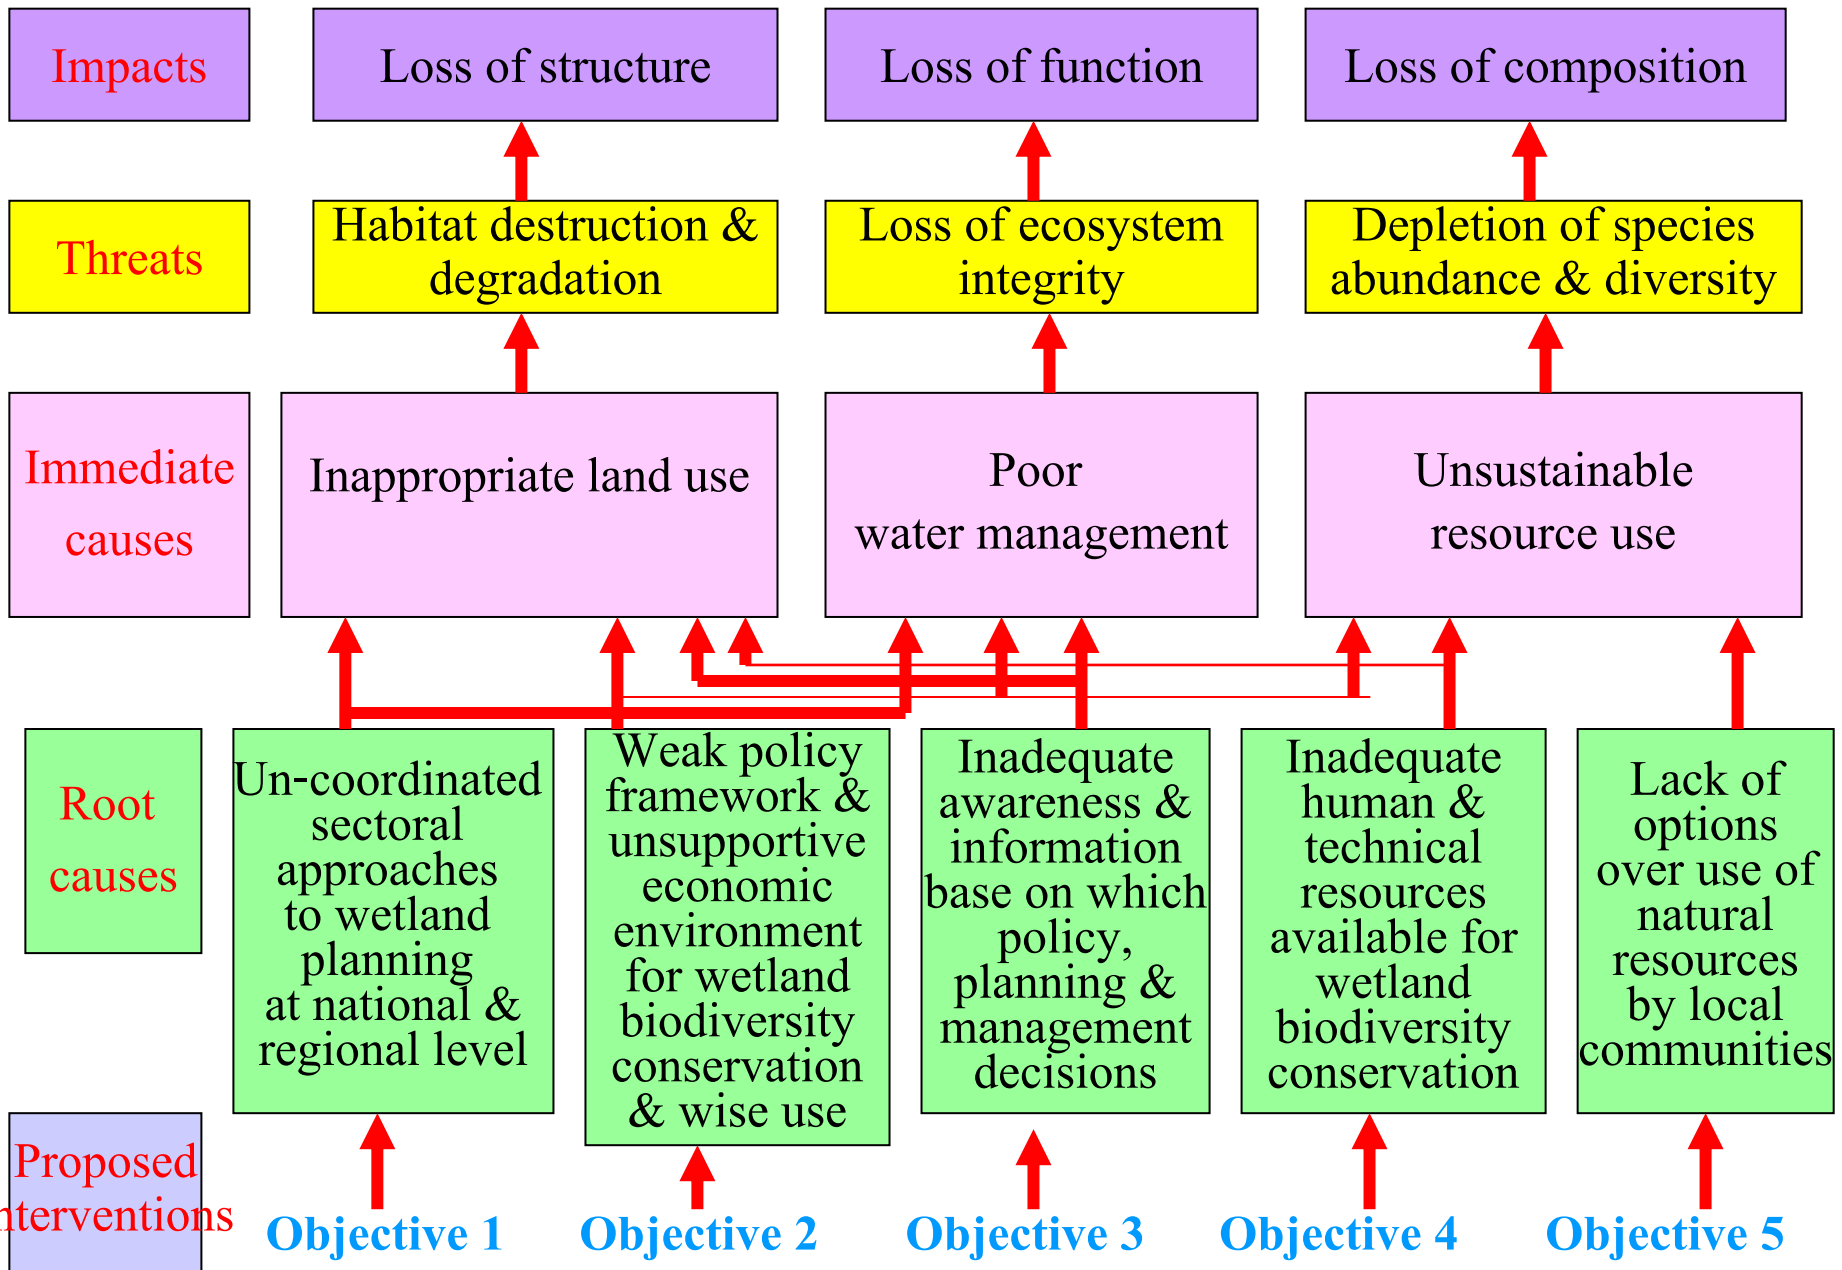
Impacts

Loss of structure

Loss of function

Loss of composition

Threats

Habitat destruction & degradation

Loss of ecosystem integrity

Depletion of species abundance & diversity

Immediate causes

Inappropriate land use

Poor water management

Unsustainable resource use

Root causes

Un-coordinated sectoral approaches to wetland planning at national & regional level

Weak policy framework & unsupportive economic environment for wetland biodiversity conservation & wise use

Inadequate awareness & information base on which policy, planning & management decisions

Inadequate human & technical resources available for wetland biodiversity conservation

Lack of options over use of natural resources by local communities

Proposed nterventions

Objective 1

Objective 2

Objective 3

Objective 4

Objective 5